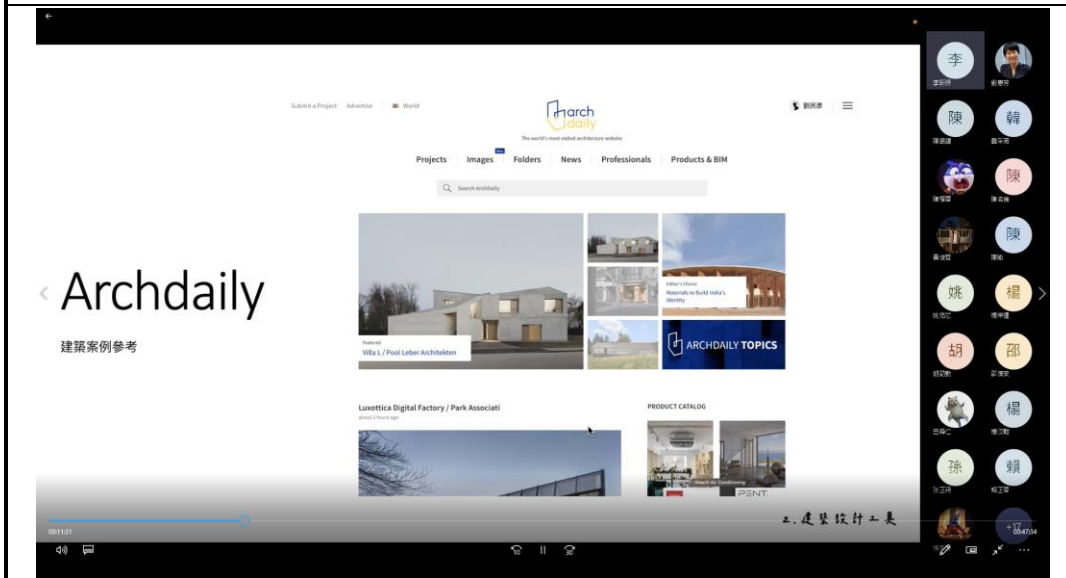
Submit a Project Advertise World

arch daily

The world's most visited architecture website

Projects Images New Folders News Professionals Products & BIM

Search ArchDaily

Archdaily

建築案例參考

Featured
Villa L / Pool Leber Architekten

Editor's Choice
Materials to Build India's Identity

ARCHDAILY TOPICS

Luxottica Digital Factory / Park Associati
about 2 hours ago

PRODUCT CATALOG

PENT

2. 建築設計工具

00:11:31

00:47:34

李 陳 韓 陳 陳 姚 楊 胡 邵 楊 孫 賴

+17